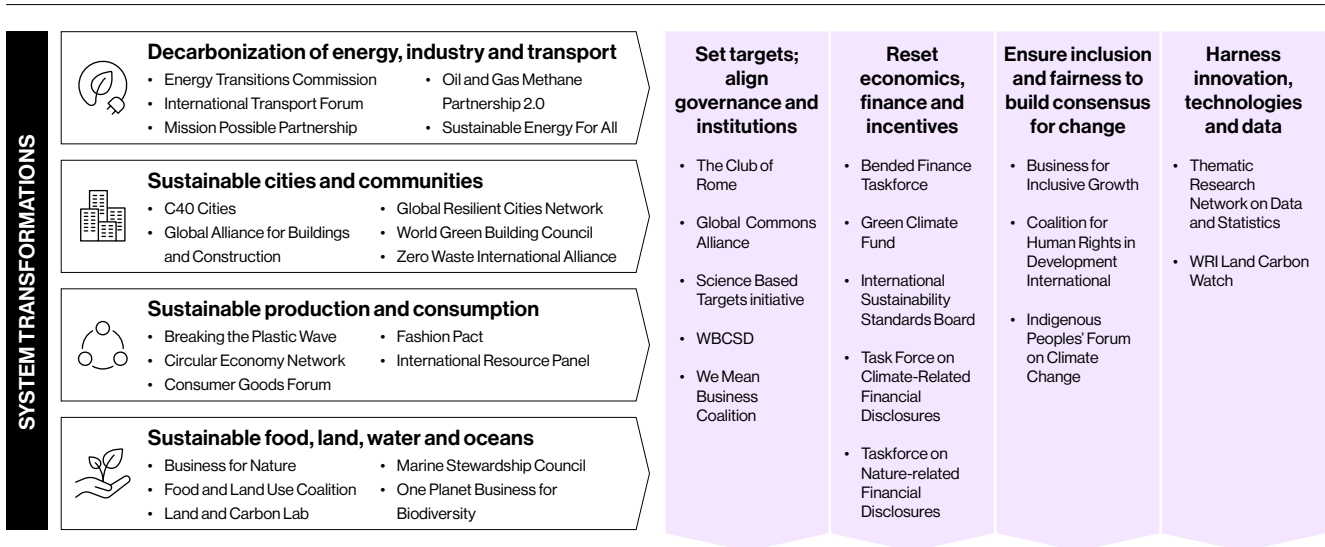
SYSTEM TRANSFORMATIONS

Decarbonization of energy, industry and transport
• Energy Transitions Commission
• International Transport Forum
• Mission Possible Partnership
• Oil and Gas Methane Partnership 2.0
• Sustainable Energy For All

Sustainable cities and communities
• C40 Cities
• Global Alliance for Buildings and Construction
• Global Resilient Cities Network
• World Green Building Council
• Zero Waste International Alliance

Sustainable production and consumption
• Breaking the Plastic Wave
• Circular Economy Network
• Consumer Goods Forum
• Fashion Pact
• International Resource Panel

Sustainable food, land, water and oceans
• Business for Nature
• Food and Land Use Coalition
• Land and Carbon Lab
• Marine Stewardship Council
• One Planet Business for Biodiversity

Set targets; align governance and institutions
• The Club of Rome
• Global Commons Alliance
• Science Based Targets initiative
• WBCSD
• We Mean Business Coalition

Reset economics, finance and incentives
• Bended Finance Taskforce
• Green Climate Fund
• International Sustainability Standards Board
• Task Force on Climate-Related Financial Disclosures
• Taskforce on Nature-related Financial Disclosures

Ensure inclusion and fairness to build consensus for change
• Business for Inclusive Growth
• Coalition for Human Rights in Development International
• Indigenous Peoples' Forum on Climate Change

Harness innovation, technologies and data
• Thematic Research Network on Data and Statistics
• WRI Land Carbon Watch